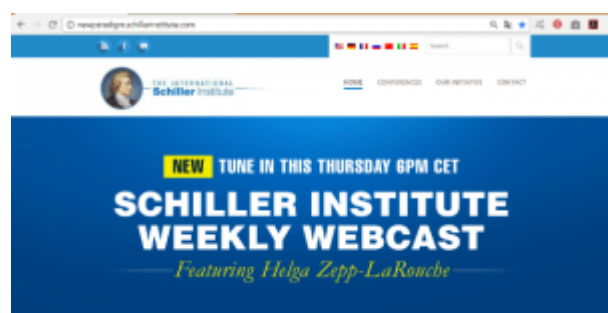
newparadigm.schillerinstitute.com

Search...

THE INTERNATIONAL Schiller Institute

HOME CONFERENCES OUR INITIATIVE CONTACT

NEW TUNE IN THIS THURSDAY 6PM CET

SCHILLER INSTITUTE WEEKLY WEBCAST

Featuring Helga Zepp-LaRouche